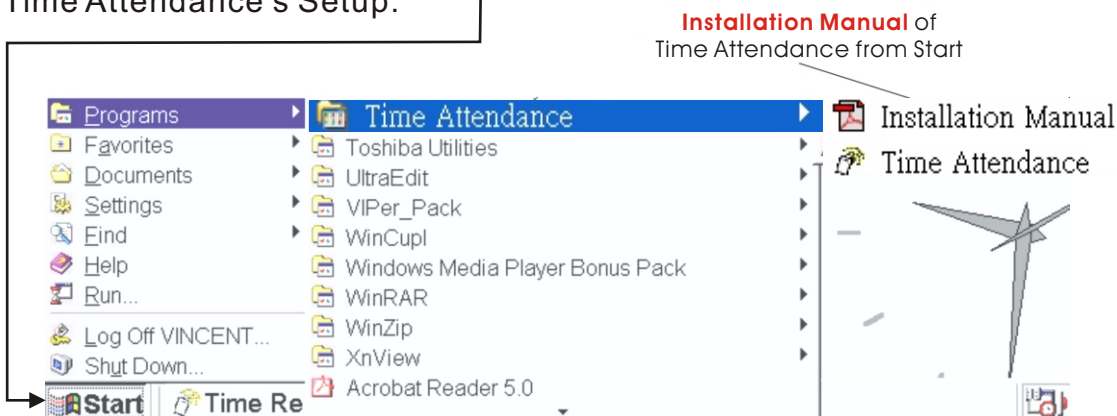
Time Attendance's Setup.

Installation Manual of Time Attendance from Start

Programs
Favorites
Documents
Settings
Find
Help
Run...
Log Off VINCENT...
Shut Down...

Time Attendance
Toshiba Utilities
UltraEdit
VIPer_Pack
WinCupl
Windows Media Player Bonus Pack
WinRAR
WinZip
XnView
Acrobat Reader 5.0

Installation Manual
Time Attendance

Start
Time Re